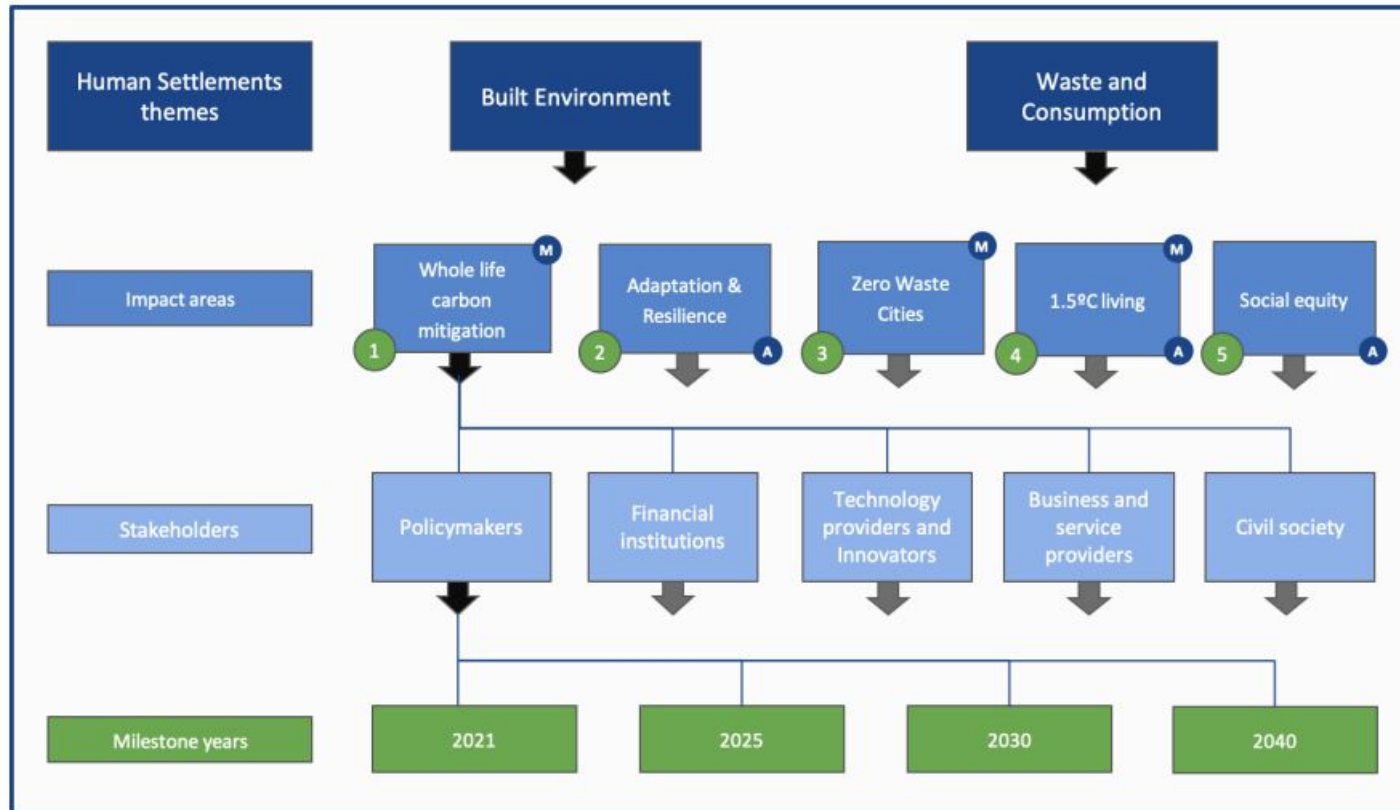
Human Settlements themes

Built Environment

Waste and Consumption

Impact areas

M
Whole life carbon mitigation
1

Adaptation & Resilience
2
A

M
Zero Waste Cities
3

M
1.5ºC living
4
A

Social equity
5
A

Stakeholders

Policymakers

Financial institutions

Technology providers and Innovators

Business and service providers

Civil society

Milestone years

2021

2025

2030

2040